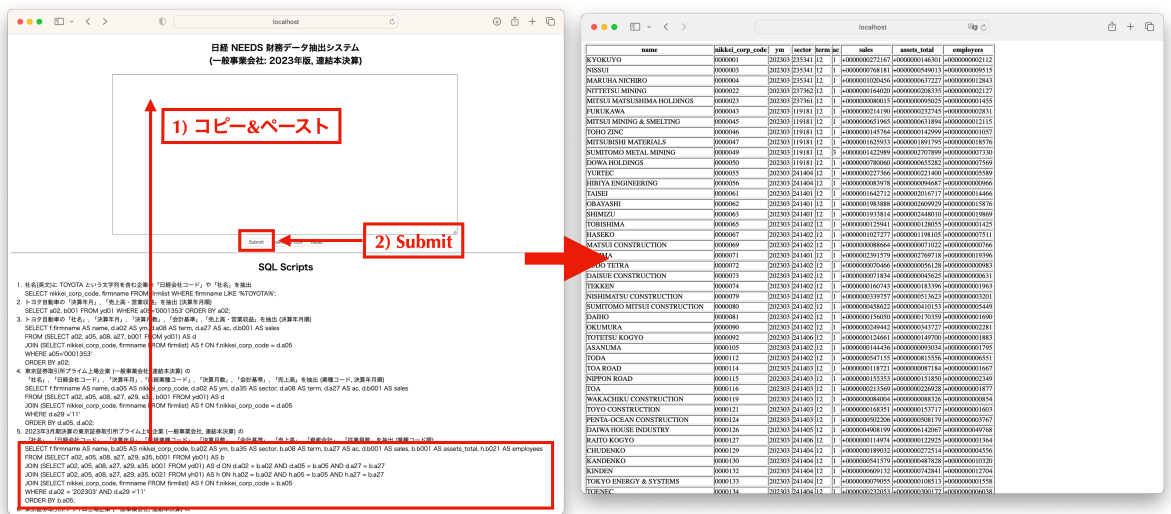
localhost

日経 NEEDS 財務データ抽出システム
(一般事業会社: 2023年版, 連結本決算)

1) コピー&ペースト

Submit

2) Submit

SQL Scripts

1. 社名(英文)に TOYOTA という文字列を含む企業の「日経会社コード」や「社名」を抽出
SELECT nikkei_corp_code, firmname FROM firmlist WHERE firmname LIKE '%TOYOTA%';
2. トヨタ自動車の「決算年月」,「売上高・営業収益」を抽出 (決算年月順)
SELECT a02, b001 FROM yd01 WHERE a05='0001353' ORDER BY a02;
3. トヨタ自動車の「社名」,「決算年月」,「決算月数」,「会計基準」,「売上高・営業収益」を抽出 (決算年月順)
SELECT f.firmname AS name, d.a02 AS ym, d.a08 AS term, d.a27 AS ac, d.b001 AS sales
FROM (SELECT a02, a05, a08, a27, b001 FROM yd01) AS d
JOIN (SELECT nikkei_corp_code, firmname FROM firmlist) AS f ON f.nikkei_corp_code = d.a05
WHERE a05='0001353'
ORDER BY a02;
4. 東京証券取引所プライム上場企業 (一般事業会社, 連結本決算) の
「社名」,「日経会社コード」,「決算年月」,「日経業種コード」,「決算月数」,「会計基準」,「売上高」を抽出 (業種コード, 決算年月順)
SELECT f.firmname AS name, d.a05 AS nikkei_corp_code, d.a02 AS ym, d.a35 AS sector, d.a08 AS term, d.a27 AS ac, d.b001 AS sales
FROM (SELECT a02, a05, a08, a27, a29, a35, b001 FROM yd01) AS d
JOIN (SELECT nikkei_corp_code, firmname FROM firmlist) AS f ON f.nikkei_corp_code = d.a05
WHERE d.a29 ='11'
ORDER BY d.a05, d.a02;
5. 2023年3月期決算の東京証券取引所プライム上場企業 (一般事業会社, 連結本決算) の
SELECT f.firmname AS name, b.a05 AS nikkei_corp_code, b.a02 AS ym, b.a35 AS sector, b.a08 AS term, b.a27 AS ac, d.b001 AS sales, b.b001 AS assets_total, h.b021 AS employees
FROM (SELECT a02, a05, a08, a27, a29, a35, b001 FROM yd01) AS d
JOIN (SELECT a02, a05, a08, a27, a29, a35, b001 FROM yb01) AS b ON d.a02 = b.a02 AND d.a05 = b.a05 AND d.a27 = b.a27
JOIN (SELECT a02, a05, a08, a27, a29, a35, b021 FROM yh01) AS h ON b.a02 = h.a02 AND h.a05 = b.a05 AND h.a27 = b.a27
JOIN (SELECT nikkei_corp_code, firmname FROM firmlist) AS f ON f.nikkei_corp_code = b.a05
WHERE d.a02 = '202303' AND d.a29 ='11'
ORDER BY b.a05;

localhost

| name | nikkei_corp_code | ym | sector | term | ac | sales | assets_total | employees |
|---|---|---|---|---|---|---|---|---|
| KYOKUYO | 0000001 | 202303 | 235341 | 12 | 1 | +0000000272167 | +0000000146301 | +000000002112 |
| NISSUI | 0000003 | 202303 | 235341 | 12 | 1 | +0000000768181 | +0000000549013 | +000000009515 |
| MARUHA NICHIRO | 0000004 | 202303 | 235341 | 12 | 1 | +0000001020456 | +0000000637227 | +000000012843 |
| NITTETSU MINING | 0000022 | 202303 | 237362 | 12 | 1 | +0000000164020 | +0000000208335 | +000000002127 |
| MITSUI MATSUSHIMA HOLDINGS | 0000023 | 202303 | 237361 | 12 | 1 | +0000000080015 | +0000000095025 | +000000001455 |
| FURUKAWA | 0000043 | 202303 | 119181 | 12 | 1 | +0000000214190 | +0000000232745 | +000000002831 |
| MITSUI MINING & SMELTING | 0000045 | 202303 | 119181 | 12 | 1 | +0000000651965 | +0000000631894 | +000000012115 |
| TOHO ZINC | 0000046 | 202303 | 119181 | 12 | 1 | +0000000145764 | +0000000142999 | +000000001057 |
| MITSUBISHI MATERIALS | 0000047 | 202303 | 119181 | 12 | 1 | +0000001625933 | +0000001891795 | +000000018576 |
| SUMITOMO METAL MINING | 0000049 | 202303 | 119181 | 12 | 3 | +0000001422989 | +0000002707899 | +000000007330 |
| DOWA HOLDINGS | 0000050 | 202303 | 119181 | 12 | 1 | +0000000780060 | +0000000655282 | +000000007569 |
| YURTEC | 0000055 | 202303 | 241404 | 12 | 1 | +0000000227366 | +0000000221400 | +000000005589 |
| HIBIYA ENGINEERING | 0000056 | 202303 | 241404 | 12 | 1 | +0000000083978 | +0000000094687 | +000000000966 |
| TAISEI | 0000061 | 202303 | 241401 | 12 | 1 | +0000001642712 | +0000002016717 | +000000014466 |
| OBAYASHI | 0000062 | 202303 | 241401 | 12 | 1 | +0000001983888 | +0000002609929 | +000000015876 |
| SHIMIZU | 0000063 | 202303 | 241401 | 12 | 1 | +0000001933814 | +0000002448010 | +000000019869 |
| TOBISHIMA | 0000065 | 202303 | 241402 | 12 | 1 | +0000000125941 | +0000000128055 | +000000001425 |
| HASEKO | 0000067 | 202303 | 241402 | 12 | 1 | +0000001027277 | +0000001198105 | +000000007511 |
| MATSUI CONSTRUCTION | 0000069 | 202303 | 241402 | 12 | 1 | +0000000088664 | +0000000071022 | +000000000766 |
| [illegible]MA | 0000071 | 202303 | 241402 | 12 | 1 | +0000002391579 | +0000002769718 | +000000019396 |
| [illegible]O TETRA | 0000072 | 202303 | 241402 | 12 | 1 | +0000000070466 | +0000000056128 | +000000000983 |
| DAISUE CONSTRUCTION | 0000073 | 202303 | 241402 | 12 | 1 | +0000000071834 | +0000000045625 | +000000000631 |
| TEKKEN | 0000074 | 202303 | 241402 | 12 | 1 | +0000000160743 | +0000000183396 | +000000001963 |
| NISHIMATSU CONSTRUCTION | 0000079 | 202303 | 241402 | 12 | 1 | +0000000339757 | +0000000513623 | +000000003201 |
| SUMITOMO MITSUI CONSTRUCTION | 0000080 | 202303 | 241402 | 12 | 1 | +0000000458622 | +0000000410153 | +000000005449 |
| DAIHO | 0000081 | 202303 | 241402 | 12 | 1 | +0000000156050 | +0000000170359 | +000000001690 |
| OKUMURA | 0000090 | 202303 | 241402 | 12 | 1 | +0000000249442 | +0000000343727 | +000000002281 |
| TOTETSU KOGYO | 0000092 | 202303 | 241406 | 12 | 1 | +0000000124661 | +0000000149700 | +000000001883 |
| ASANUMA | 0000105 | 202303 | 241402 | 12 | 1 | +0000000144436 | +0000000093034 | +000000001795 |
| TODA | 0000112 | 202303 | 241402 | 12 | 1 | +0000000547155 | +0000000815556 | +000000006551 |
| TOA ROAD | 0000114 | 202303 | 241403 | 12 | 1 | +0000000118721 | +0000000087184 | +000000001667 |
| NIPPON ROAD | 0000115 | 202303 | 241403 | 12 | 1 | +0000000155353 | +0000000151850 | +000000002349 |
| TOA | 0000116 | 202303 | 241403 | 12 | 1 | +0000000213569 | +0000000226928 | +000000001877 |
| WAKACHIKU CONSTRUCTION | 0000119 | 202303 | 241403 | 12 | 1 | +0000000084004 | +0000000088326 | +000000000854 |
| TOYO CONSTRUCTION | 0000121 | 202303 | 241403 | 12 | 1 | +0000000168351 | +0000000153717 | +000000001603 |
| PENTA-OCEAN CONSTRUCTION | 0000125 | 202303 | 241403 | 12 | 1 | +0000000502206 | +0000000508179 | +000000003767 |
| DAIWA HOUSE INDUSTRY | 0000126 | 202303 | 241405 | 12 | 1 | +0000004908199 | +0000006142742 | +000000049768 |
| RAITO KOGYO | 0000127 | 202303 | 241406 | 12 | 1 | +0000000114974 | +0000000122925 | +000000001364 |
| CHUDENKO | 0000129 | 202303 | 241404 | 12 | 1 | +0000000189032 | +0000000272514 | +000000004556 |
| KANDENKO | 0000130 | 202303 | 241404 | 12 | 1 | +0000000541579 | +0000000487628 | +000000010320 |
| KINDEN | 0000132 | 202303 | 241404 | 12 | 1 | +0000000609132 | +0000000742841 | +000000012704 |
| TOKYO ENERGY & SYSTEMS | 0000133 | 202303 | 241404 | 12 | 1 | +0000000079055 | +0000000108513 | +000000001558 |
| TOENEC | 0000134 | 202303 | 241404 | 12 | 1 | +0000000232053 | +0000000300172 | +000000006038 |